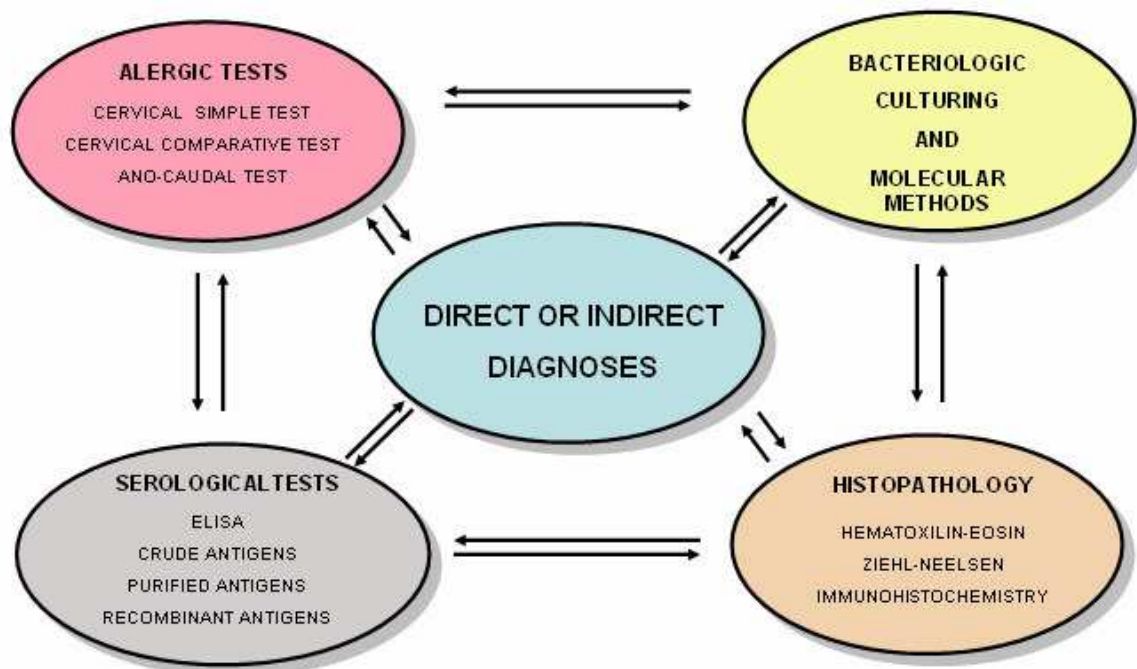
ALERGIC TESTS
CERVICAL SIMPLE TEST
CERVICAL COMPARATIVE TEST
ANO-CAUDAL TEST

BACTERIOLOGIC
CULTURING
AND
MOLECULAR
METHODS

DIRECT OR INDIRECT
DIAGNOSES

SEROLOGICALTESTS
ELISA
CRUDE ANTIGENS
PURIFIED ANTIGENS
RECOMBINANT ANTIGENS

HISTOPATHOLOGY
HEMATOXILIN-EOSIN
ZIEHL-NEELSEN
IMMUNOHISTOCHEMISTRY